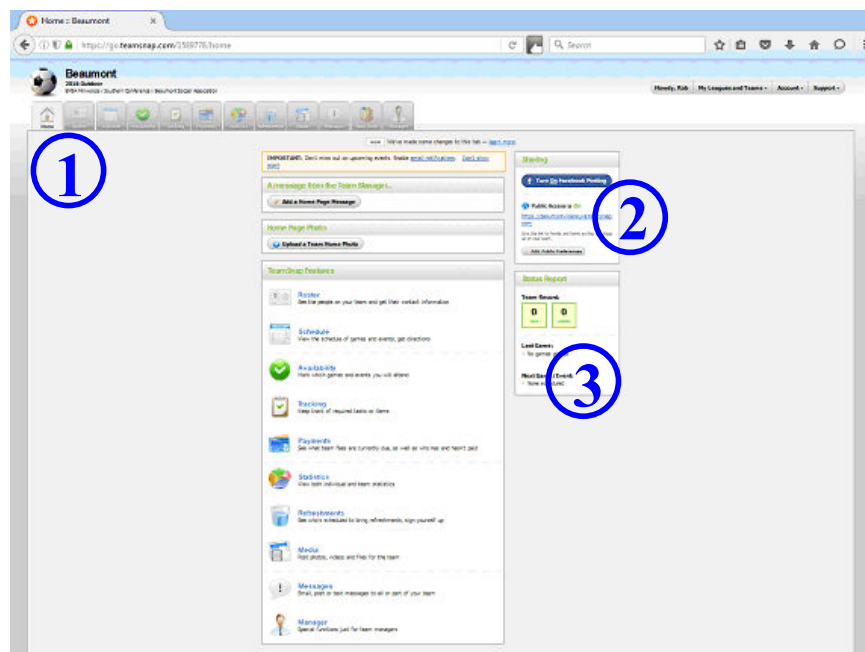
Home :: Beaumont

https://go.teamsnap.com/1589778/home

Search

Beaumont
2016 Outdoor
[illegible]

Howdy, Rob | My Leagues and Teams | Account | Support

Home

①

We've made some changes to this tab — learn more

IMPORTANT: Don't miss out on upcoming events. Enable email notifications. Don't show again

A message from the Team Manager...
Add a Home Page Message

Home Page Photo
Upload a Team Home Photo

TeamSnap Features

Roster
See the people on your team and get their contact information

Schedule
View the schedule of games and events, get directions

Availability
Mark which games and events you will attend

Tracking
Keep track of required tasks or items

Payments
See what team fees are currently due, as well as who has and hasn't paid

Statistics
View team individual and team statistics

Refreshments
See who's scheduled to bring refreshments, sign yourself up

Media
Post photos, videos and files for the team

Messages
Email, post or text messages to all or part of your team

Manager
Special functions just for team managers

Sharing
Turn On Facebook Posting
Public Access is On
https://beaumont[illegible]
Add Public Preferences

②

Status Report
Team Record:
0 0
Last Game:
No games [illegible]
Next Game / Event:
None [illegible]

③